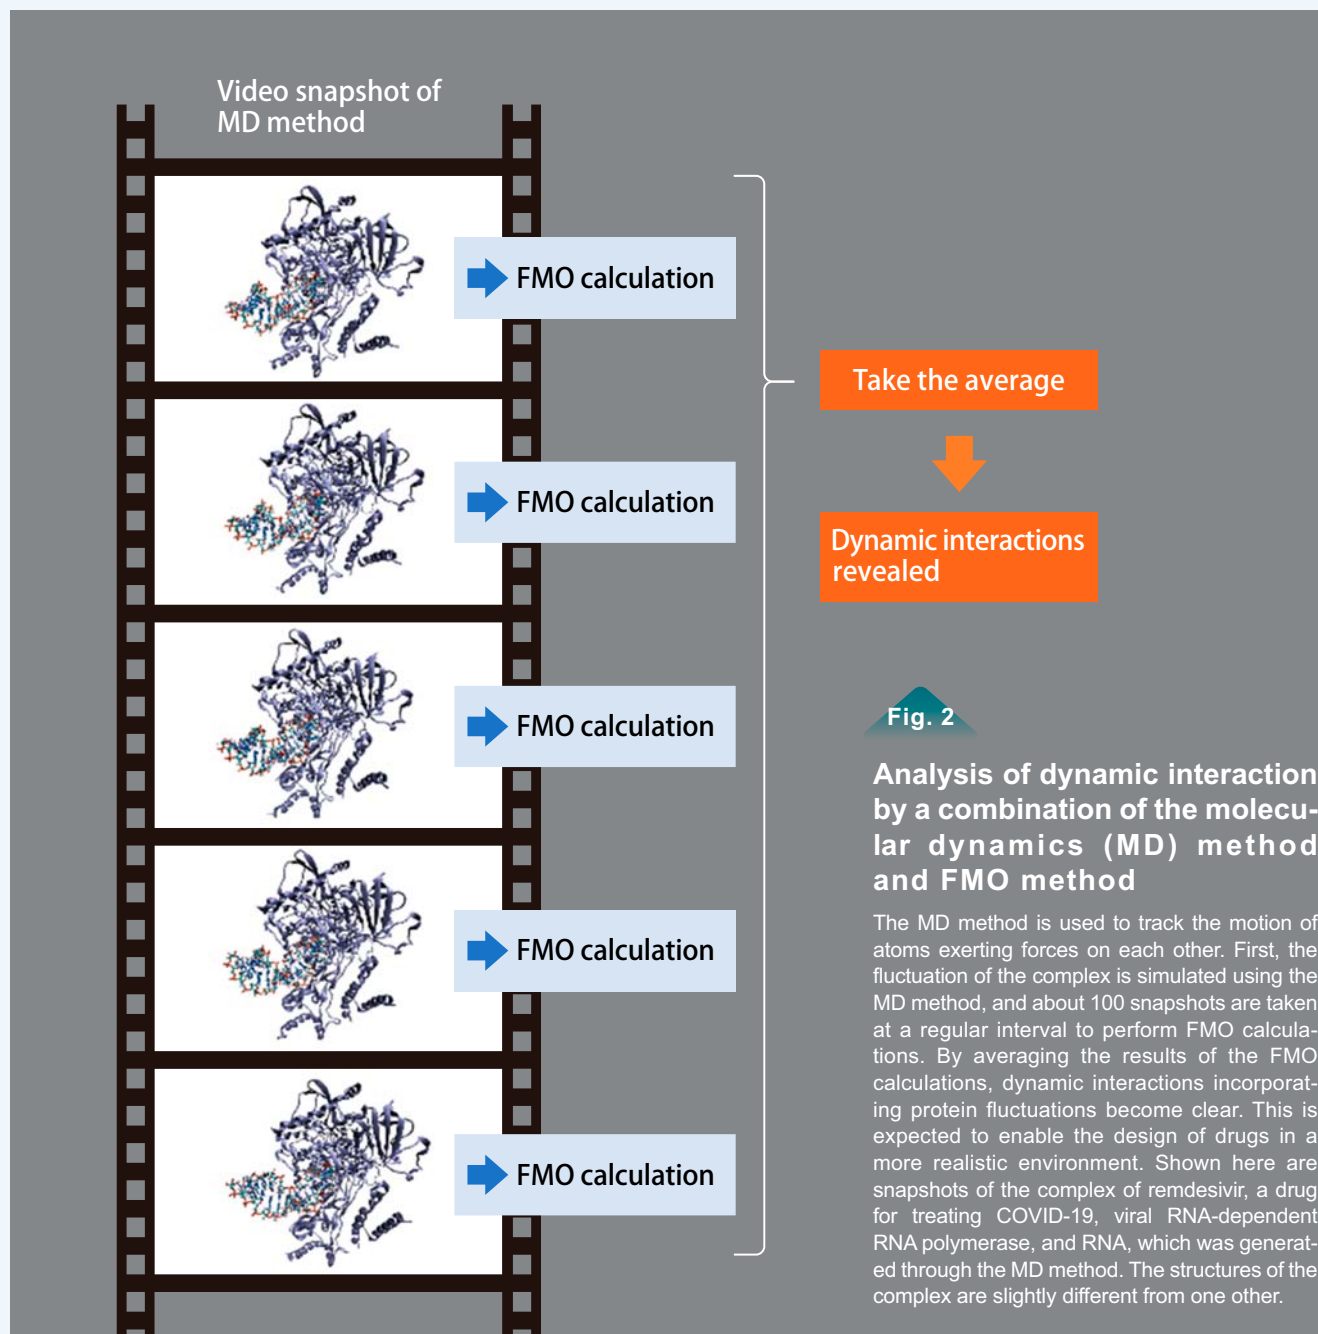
Video snapshot of MD method

FMO calculation

FMO calculation

FMO calculation

FMO calculation

FMO calculation

Take the average

Dynamic interactions revealed

Fig. 2

Analysis of dynamic interaction by a combination of the molecular dynamics (MD) method and FMO method

The MD method is used to track the motion of atoms exerting forces on each other. First, the fluctuation of the complex is simulated using the MD method, and about 100 snapshots are taken at a regular interval to perform FMO calculations. By averaging the results of the FMO calculations, dynamic interactions incorporating protein fluctuations become clear. This is expected to enable the design of drugs in a more realistic environment. Shown here are snapshots of the complex of remdesivir, a drug for treating COVID-19, viral RNA-dependent RNA polymerase, and RNA, which was generated through the MD method. The structures of the complex are slightly different from one other.